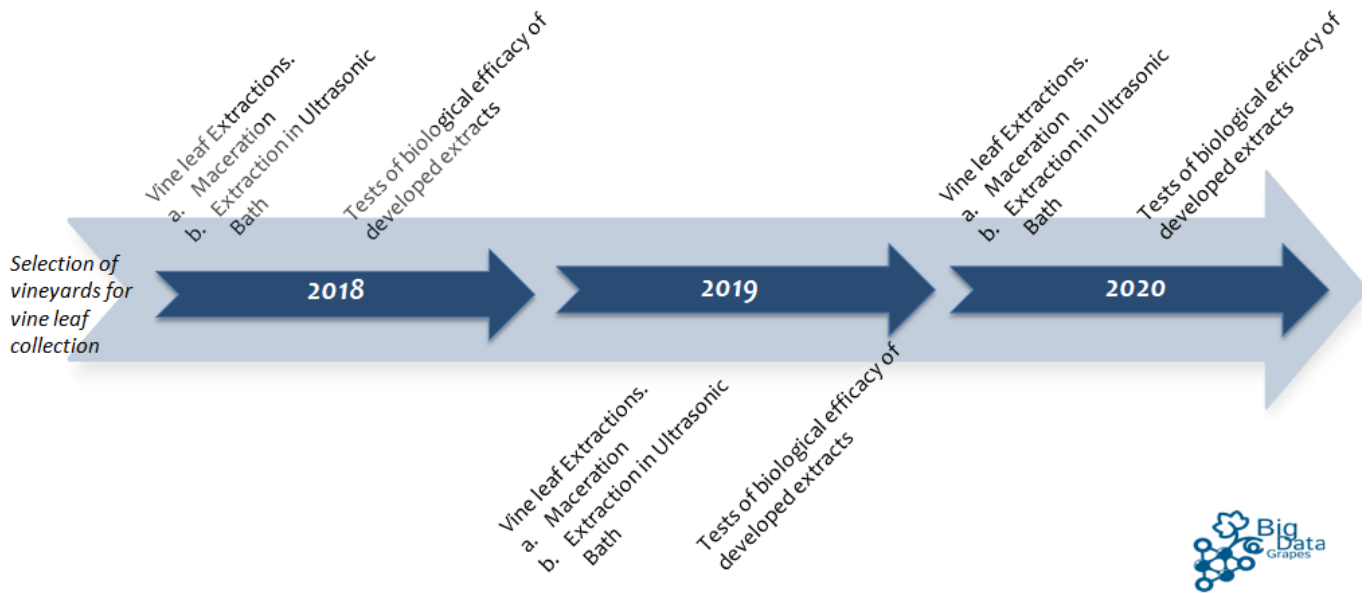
Selection of vineyards for vine leaf collection

Vine leaf Extractions.
a. Maceration
b. Extraction in Ultrasonic Bath

Tests of biological efficacy of developed extracts

2018

2019

Vine leaf Extractions.
a. Maceration
b. Extraction in Ultrasonic Bath

Tests of biological efficacy of developed extracts

Vine leaf Extractions.
a. Maceration
b. Extraction in Ultrasonic Bath

Tests of biological efficacy of developed extracts

2020

Big Data Grapes